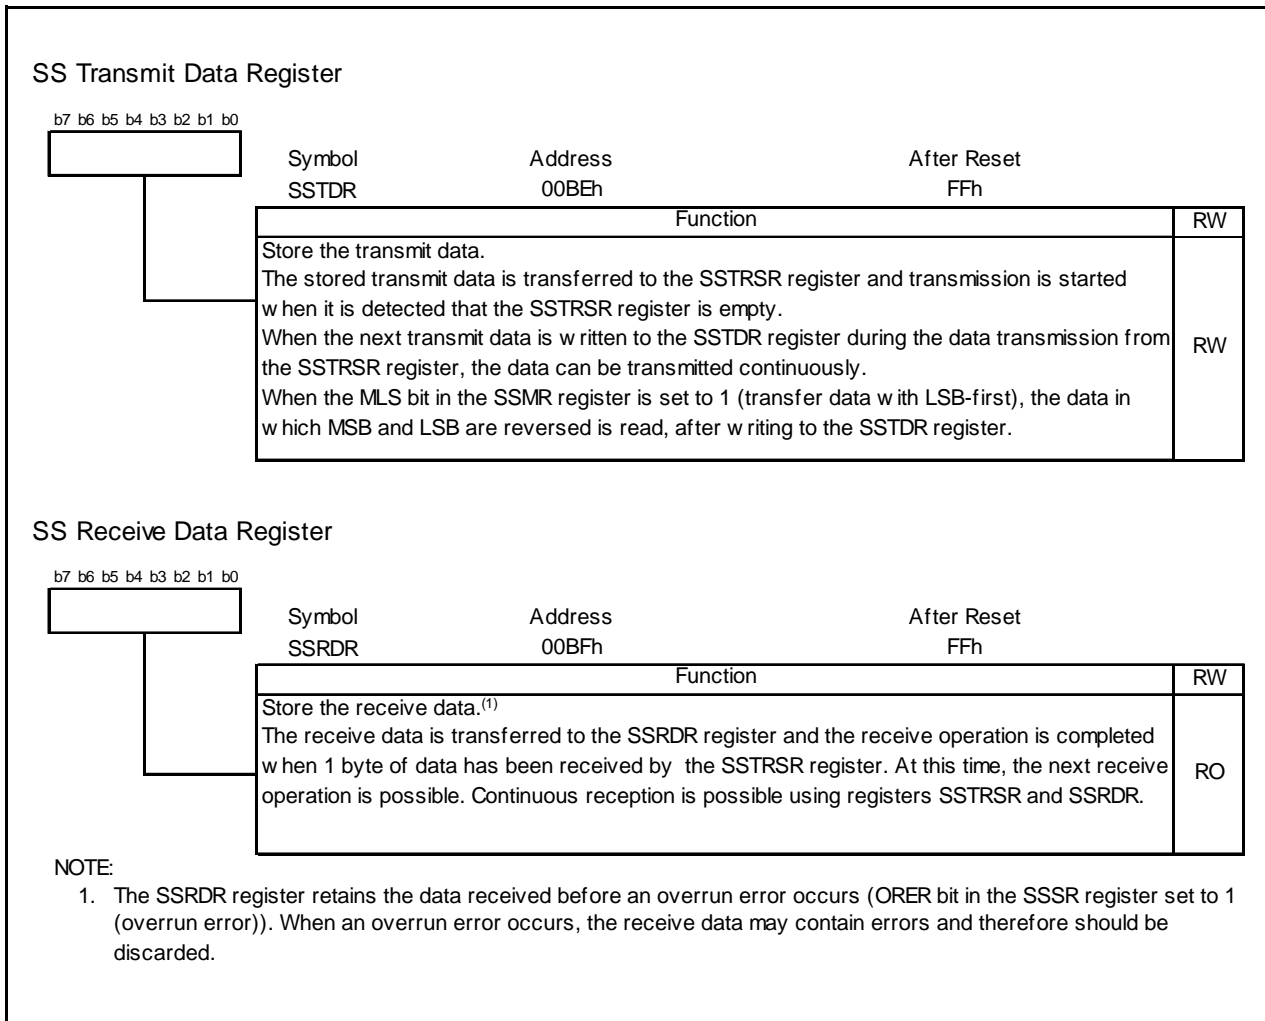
SS Transmit Data Register

b7 b6 b5 b4 b3 b2 b1 b0

| Symbol | Address | After Reset |
|---|---|---|
| SSTDR | 00BEh | FFh |

| Function | RW |
|---|---|
| Store the transmit data. The stored transmit data is transferred to the SSTRSR register and transmission is started when it is detected that the SSTRSR register is empty. When the next transmit data is written to the SSTDR register during the data transmission from the SSTRSR register, the data can be transmitted continuously. When the MLS bit in the SSMR register is set to 1 (transfer data with LSB-first), the data in which MSB and LSB are reversed is read, after writing to the SSTDR register. | RW |

SS Receive Data Register

b7 b6 b5 b4 b3 b2 b1 b0

| Symbol | Address | After Reset |
|---|---|---|
| SSRDR | 00BFh | FFh |

| Function | RW |
|---|---|
| Store the receive data.$^{(1)}$ The receive data is transferred to the SSRDR register and the receive operation is completed when 1 byte of data has been received by the SSTRSR register. At this time, the next receive operation is possible. Continuous reception is possible using registers SSTRSR and SSRDR. | RO |

NOTE:
1. The SSRDR register retains the data received before an overrun error occurs (ORER bit in the SSSR register set to 1 (overrun error)). When an overrun error occurs, the receive data may contain errors and therefore should be discarded.